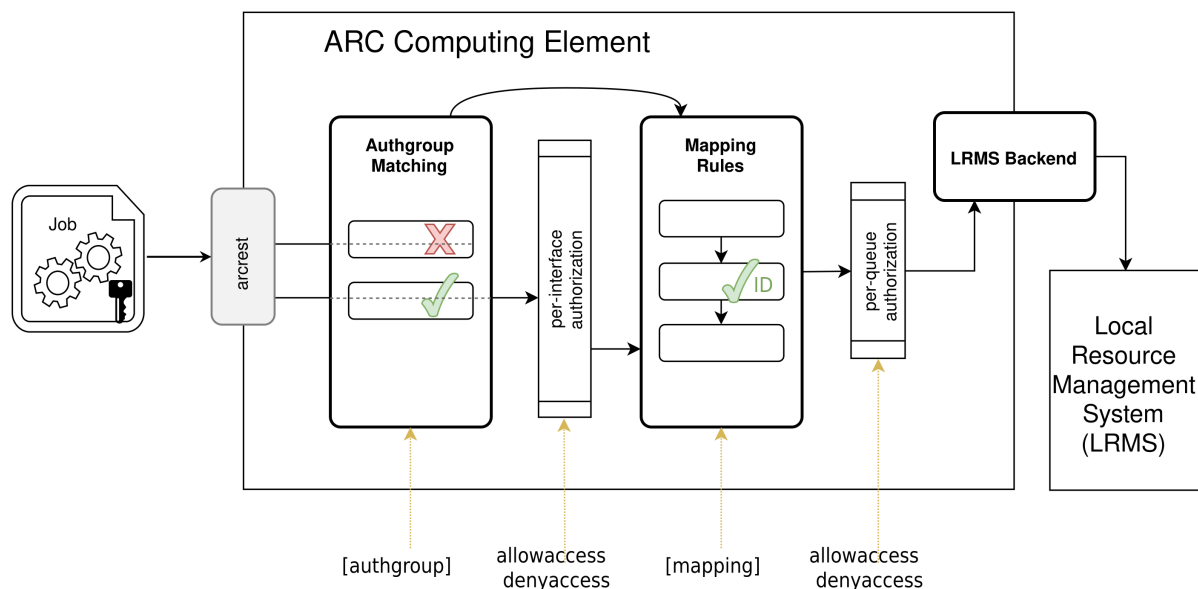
ARC Computing Element

Job

arcrest

Authgroup Matching

per-interface authorization

Mapping Rules

ID

per-queue authorization

LRMS Backend

Local Resource Management System (LRMS)

[authgroup]

allowaccess denyaccess

[mapping]

allowaccess denyaccess